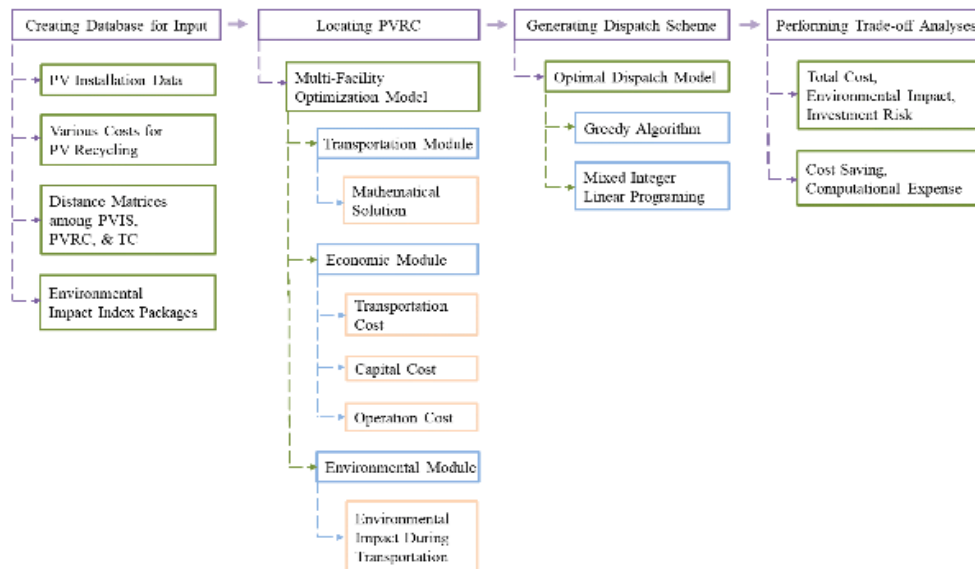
Creating Database for Input

PV Installation Data

Various Costs for PV Recycling

Distance Matrices among PVIS, PVRC, & TC

Environmental Impact Index Packages

Locating PVRC

Multi-Facility Optimization Model

Transportation Module

Mathematical Solution

Economic Module

Transportation Cost

Capital Cost

Operation Cost

Environmental Module

Environmental Impact During Transportation

Generating Dispatch Scheme

Optimal Dispatch Model

Greedy Algorithm

Mixed Integer Linear Programing

Performing Trade-off Analyses

Total Cost, Environmental Impact, Investment Risk

Cost Saving, Computational Expense